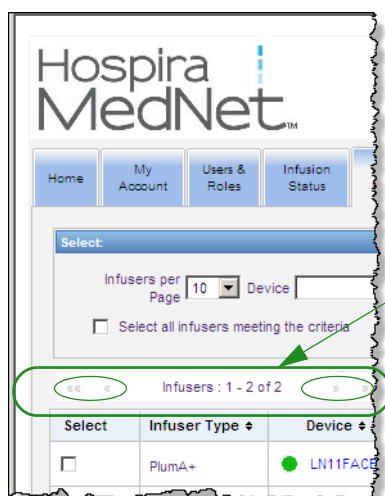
Hospira
MedNet™

Home
My Account
Users & Roles
Infusion Status

Select:

Infusers per Page 10 Device

Select all infusers meeting the criteria

«« « Infusers : 1 - 2 of 2 » »

| Select | Infuser Type ♦ | Device ♦ |
|---|---|---|
| | PlumA+ | LN11FACE |